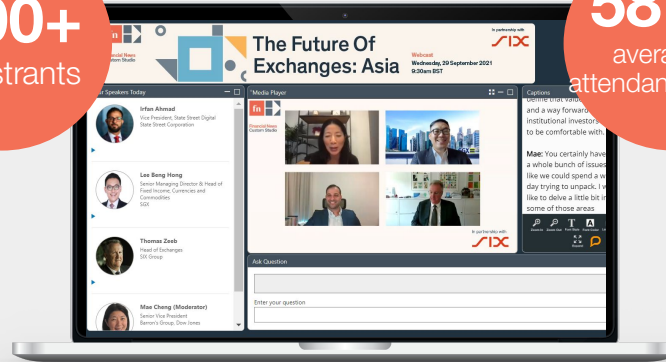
00+
strants

58
avera
attendan

fn
Financial News
Custom Studio

The Future Of Exchanges: Asia

Webcast
Wednesday, 29 September 2021
9:30am BST

In partnership with
SIX

Our Speakers Today

Irfan Ahmad
Vice President, State Street Digital
State Street Corporation

Lee Beng Hong
Senior Managing Director & Head of Fixed Income, Currencies and Commodities
SIX

Thomas Zeeb
Head of Exchanges
SIX Group

Mae Cheng (Moderator)
Senior Vice President
Barron's Group, Dow Jones

Media Player

fn
Financial News
Custom Studio

In partnership with
SIX

Captions

define that value and a way forward institutional investors to be comfortable with.

Mae: You certainly have a whole bunch of issues like we could spend a w day trying to unpack. I w like to delve a little bit in some of those areas

Zoom In Zoom Out Font Style Font Colour

Ask Question

Enter your question